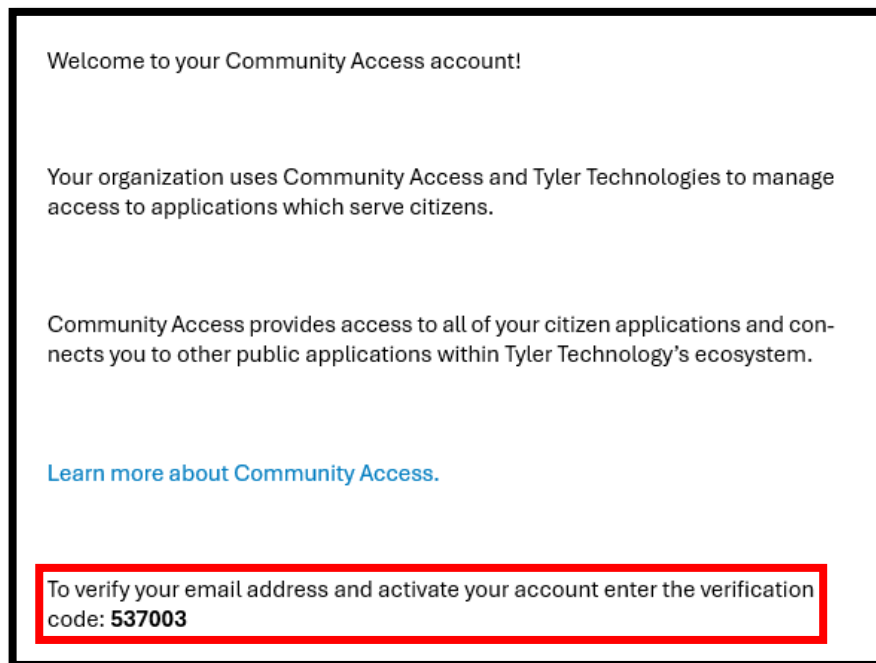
Welcome to your Community Access account!

Your organization uses Community Access and Tyler Technologies to manage access to applications which serve citizens.

Community Access provides access to all of your citizen applications and connects you to other public applications within Tyler Technology's ecosystem.

Learn more about Community Access.

To verify your email address and activate your account enter the verification code: **537003**